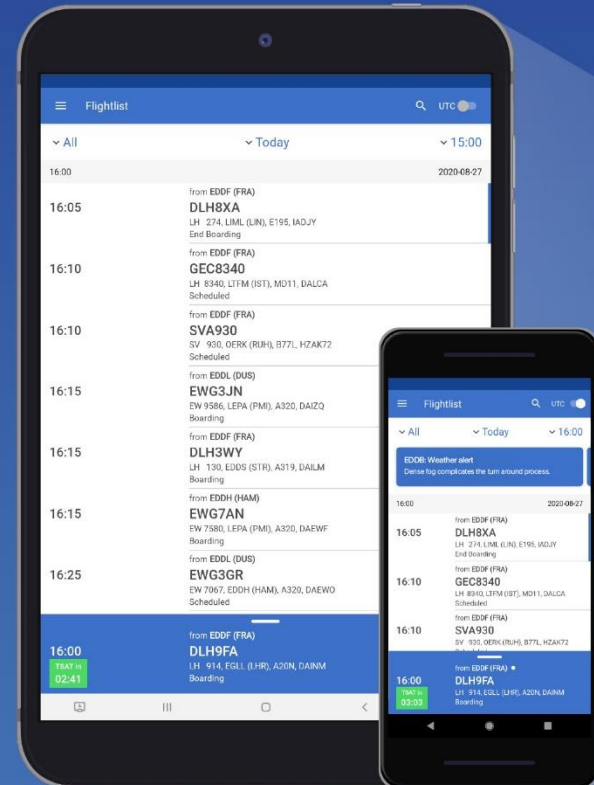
Flightlist
UTC
All
Today
15:00
16:00
2020-08-27
16:05
from EDDF (FRA)
DLH8XA
LH 274, LIML (LIN), E195, IADJY
End Boarding
16:10
from EDDF (FRA)
GEC8340
LH 8340, LTFM (IST), MD11, DALCA
Scheduled
16:10
from EDDF (FRA)
SVA930
SV 930, OERK (RUH), B77L, HZAK72
Scheduled
16:15
from EDDL (DUS)
EWG3JN
EW 9586, LEPA (PMI), A320, DAIZQ
Boarding
16:15
from EDDF (FRA)
DLH3WY
LH 130, EDDS (STR), A319, DAILM
Boarding
16:15
from EDDH (HAM)
EWG7AN
EW 7580, LEPA (PMI), A320, DAEWF
Boarding
16:25
from EDDL (DUS)
EWG3GR
EW 7067, EDDH (HAM), A320, DAEWO
Scheduled
16:00
TSAT in
02:41
from EDDF (FRA)
DLH9FA
LH 914, EGLL (LHR), A20N, DAINM
Boarding

Flightlist
UTC
All
Today
16:00
EDDB: Weather alert
Dense fog complicates the turn around process.
16:00
2020-08-27
16:05
from EDDF (FRA)
DLH8XA
LH 274, LIML (LIN), E195, IADJY
End Boarding
16:10
from EDDF (FRA)
GEC8340
LH 8340, LTFM (IST), MD11, DALCA
Scheduled
16:10
from EDDF (FRA)
SVA930
SV 930, OERK (RUH), B77L, HZAK72
16:00
TSAT in
03:03
from EDDF (FRA)
DLH9FA
LH 914, EGLL (LHR), A20N, DAINM
Boarding